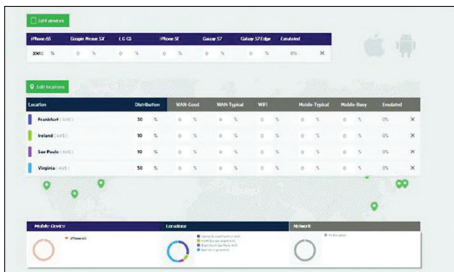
Edit devices

| iPhone 6S | Google Nexus 5X | LG G5 | iPhone SE | Galaxy S7 | Galaxy S7 Edge | Emulated | |
|---|---|---|---|---|---|---|---|
| 100 % | 0 % | 0 % | 0 % | 0 % | 0 % | 0% | ✕ |

Edit locations

| Location | Distribution | WAN-Good | WAN-Typical | WiFi | Mobile-Typical | Mobile-Busy | Emulated | |
|---|---|---|---|---|---|---|---|---|
| Frankfurt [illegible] | 50 % | 0 % | 0 % | 0 % | 0 % | 0 % | 0% | ✕ |
| Ireland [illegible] | 10 % | 0 % | 0 % | 0 % | 0 % | 0 % | 0% | ✕ |
| Sao Paulo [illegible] | 10 % | 0 % | 0 % | 0 % | 0 % | 0 % | 0% | ✕ |
| Virginia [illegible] | 50 % | 0 % | 0 % | 0 % | 0 % | 0 % | 0% | ✕ |

Mobile Device
iPhone 6S

Locations
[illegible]

Network
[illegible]